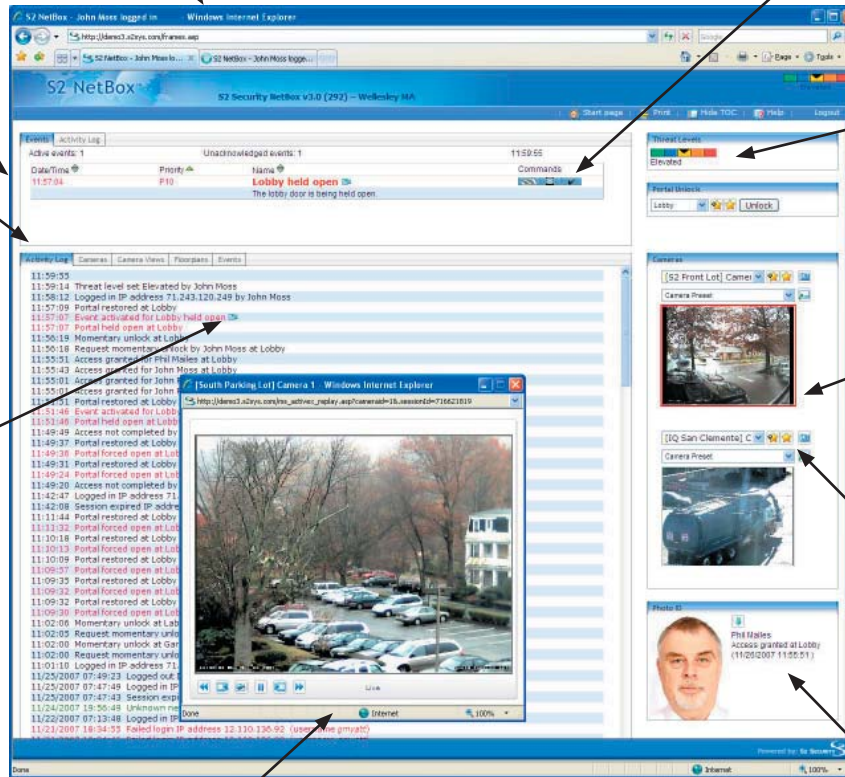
S2 NetBox - John Moss logged in - Windows Internet Explorer

http://demo3.s2sys.com/frames.asp

S2 NetBox - John Moss lo... | S2 NetBox - John Moss logge...

Page ▾ Tools ▾

S2 NetBox

S2 Security NetBox v3.0 (292) -- Wellesley MA

Start page | Print | Hide TOC | Help | Logout

Events | Activity Log

Active events: 1 | Unacknowledged events: 1 | 11:59:55

| Date/Time | Priority | Name | Commands |
|---|---|---|---|
| 11:57:04 | P10 | Lobby held open | |
| | | The lobby door is being held open. | |

Threat Levels
Elevated

Portal Unlock
Lobby Unlock

Activity Log | Cameras | Camera Views | Floorplans | Events

11:59:55
11:59:14 Threat level set Elevated by John Moss
11:58:12 Logged in IP address 71.243.120.249 by John Moss
11:57:09 Portal restored at Lobby
11:57:07 Event activated for Lobby held open
11:57:07 Portal held open at Lobby
11:56:19 Momentary unlock at Lobby
11:56:18 Request momentary unlock by John Moss at Lobby
11:55:51 Access granted for Phil Mailes at Lobby
11:55:43 Access granted for John Moss at Lobby
11:55:01 Access granted for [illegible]
11:55:01 Access granted for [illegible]
11:51:51 Portal restored at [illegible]
11:51:46 Event activated for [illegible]
11:51:46 Portal held open at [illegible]
11:49:49 Access not completed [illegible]
11:49:37 Portal restored at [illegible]
11:49:36 Portal forced open at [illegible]
11:49:31 Portal restored at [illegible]
11:49:24 Portal forced open at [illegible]
11:49:20 Access not completed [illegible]
11:42:47 Logged in IP address 71.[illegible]
11:42:08 Session expired IP addre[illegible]
11:11:44 Portal restored at Lobby
11:11:32 Portal forced open at Lo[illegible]
11:10:18 Portal restored at Lobby
11:10:13 Portal forced open at Lo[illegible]
11:10:09 Portal restored at Lobby
11:09:57 Portal forced open at Lo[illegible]
11:09:35 Portal restored at Lobby
11:09:32 Portal forced open at Lo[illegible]
11:09:32 Portal restored at Lobby
11:09:30 Portal forced open at Lo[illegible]
11:02:06 Momentary unlock at Lob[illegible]
11:02:05 Request momentary unlo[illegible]
11:02:00 Momentary unlock at Gar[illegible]
11:02:00 Request momentary unlo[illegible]
11:01:10 Logged in IP address 71.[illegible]
11/25/2007 07:49:23 Logged out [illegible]
11/25/2007 07:47:49 Logged in IP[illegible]
11/25/2007 07:47:43 Session expi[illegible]
11/25/2007 19:56:49 Unknown ne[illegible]
11/22/2007 07:13:48 Logged in IP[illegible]
11/21/2007 18:34:55 Failed login IP address 12.110.136.92 (username gmyatt)

[South Parking Lot] Camera 1 - Windows Internet Explorer
http://demo3.s2sys.com/ms_activex_replay.asp?cameraid=18,sessionId=716621819
Live
Done | Internet | 100%

Cameras
[S2 Front Lot] Camer
Camera Preset
[IQ San Clemente] C
Camera Preset

Photo ID
Phil Mailes
Access granted at Lobby
(11/26/2007 11:55:51)

Powered by: S2 Security

Done | Internet | 100%